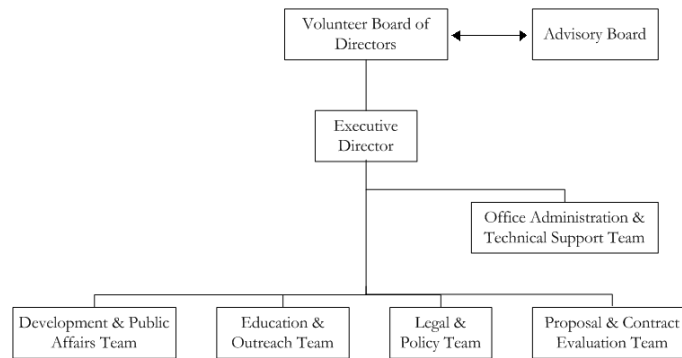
Volunteer Board of Directors

Advisory Board

Executive Director

Office Administration & Technical Support Team

Development & Public Affairs Team

Education & Outreach Team

Legal & Policy Team

Proposal & Contract Evaluation Team